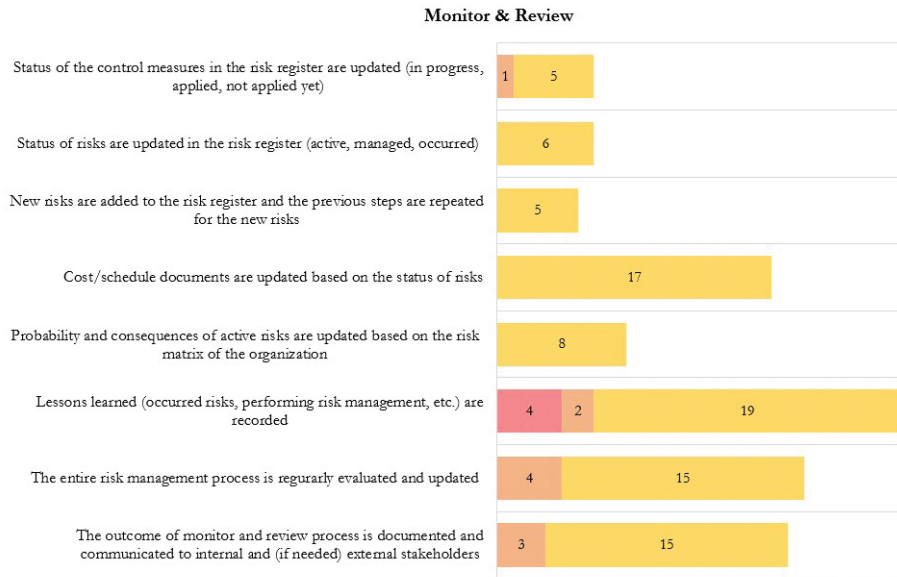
Monitor & Review

Status of the control measures in the risk register are updated (in progress, applied, not applied yet)

1 5

Status of risks are updated in the risk register (active, managed, occurred)

6

New risks are added to the risk register and the previous steps are repeated for the new risks

5

Cost/schedule documents are updated based on the status of risks

17

Probability and consequences of active risks are updated based on the risk matrix of the organization

8

Lessons learned (occurred risks, performing risk management, etc.) are recorded

4 2 19

The entire risk management process is regurarly evaluated and updated

4 15

The outcome of monitor and review process is documented and communicated to internal and (if needed) external stakeholders

3 15